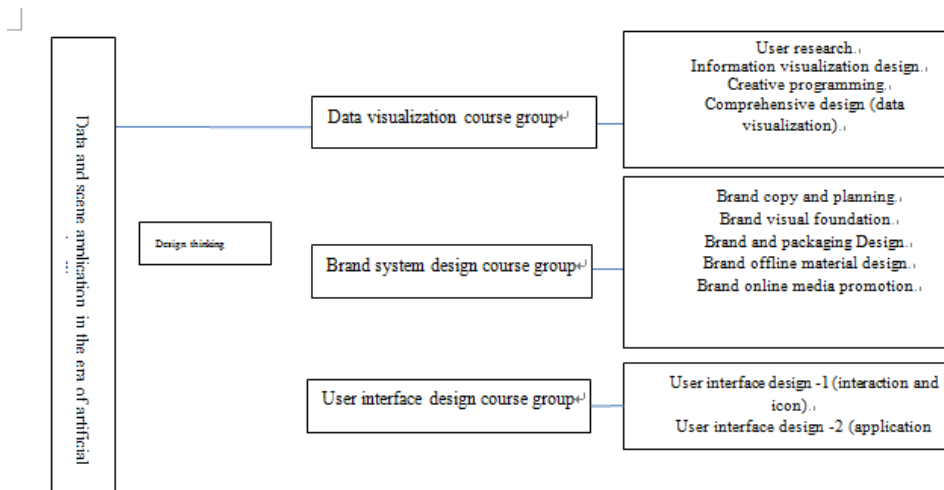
Data and scene application in the era of artificial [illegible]

Design thinking

Data visualization course group

User research.
Information visualization design.
Creative programming.
Comprehensive design (data visualization).

Brand system design course group

Brand copy and planning.
Brand visual foundation.
Brand and packaging Design.
Brand offline material design.
Brand online media promotion.

User interface design course group

User interface design -1 (interaction and icon).
User interface design -2 (application